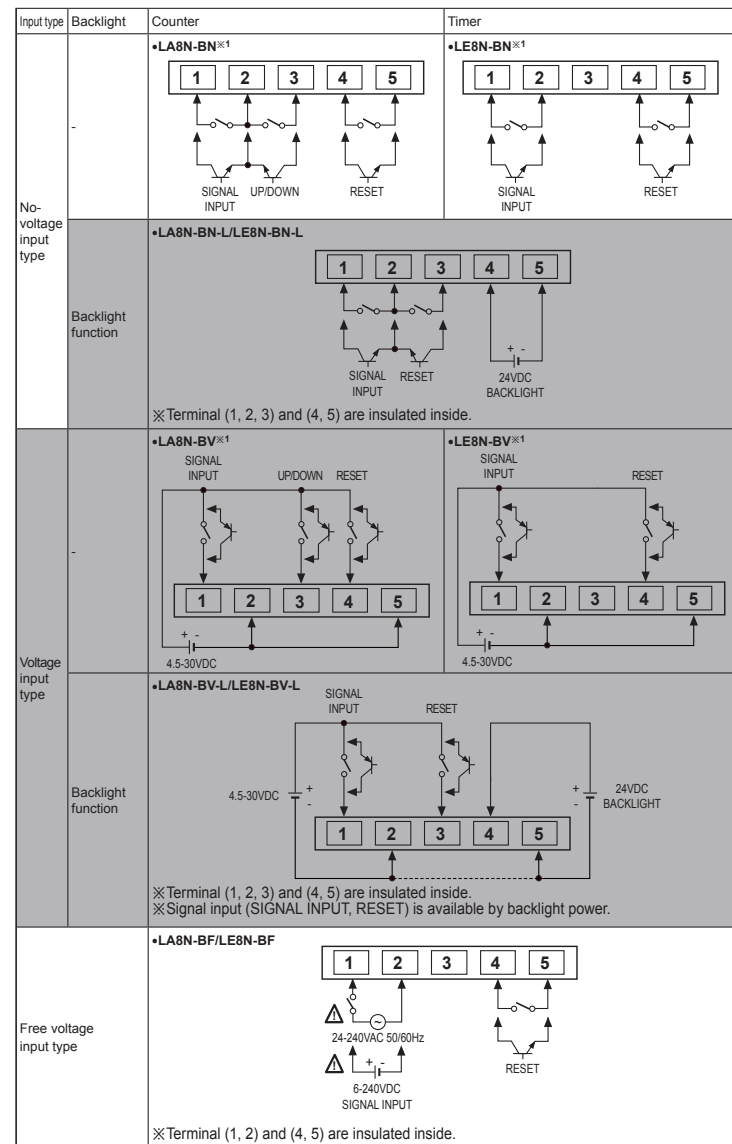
| Input type | Backlight | Counter | Timer |
|---|---|---|---|
| No-voltage input type | - | •LA8N-BN※1 <br> 1 2 3 4 5 <br> SIGNAL INPUT UP/DOWN RESET | •LE8N-BN※1 <br> 1 2 3 4 5 <br> SIGNAL INPUT RESET |
| | Backlight function | •LA8N-BN-L/LE8N-BN-L <br> 1 2 3 4 5 <br> SIGNAL INPUT RESET + - 24VDC BACKLIGHT <br> ※Terminal (1, 2, 3) and (4, 5) are insulated inside. | |
| Voltage input type | - | •LA8N-BV※1 <br> SIGNAL INPUT UP/DOWN RESET <br> 1 2 3 4 5 <br> + - 4.5-30VDC | •LE8N-BV※1 <br> SIGNAL INPUT RESET <br> 1 2 3 4 5 <br> + - 4.5-30VDC |
| | Backlight function | •LA8N-BV-L/LE8N-BV-L <br> SIGNAL INPUT RESET <br> 4.5-30VDC + - <br> + - 24VDC BACKLIGHT <br> 1 2 3 4 5 <br> ※Terminal (1, 2, 3) and (4, 5) are insulated inside. <br> ※Signal input (SIGNAL INPUT, RESET) is available by backlight power. | |
| Free voltage input type | | •LA8N-BF/LE8N-BF <br> 1 2 3 4 5 <br> 24-240VAC 50/60Hz <br> + - 6-240VDC SIGNAL INPUT <br> RESET <br> ※Terminal (1, 2) and (4, 5) are insulated inside. | |